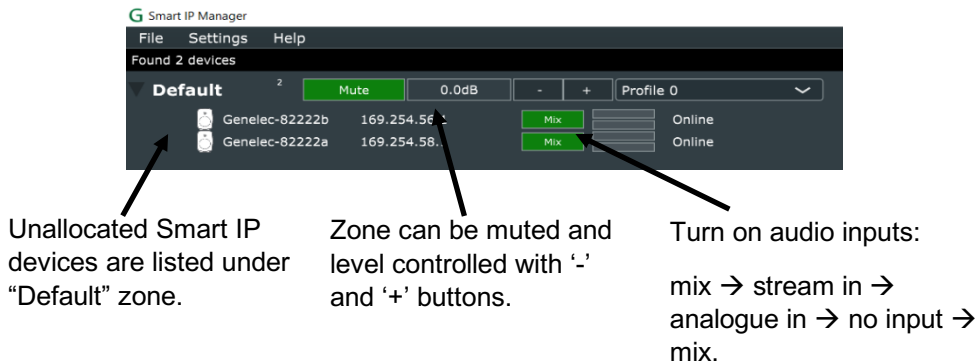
G Smart IP Manager

File Settings Help

Found 2 devices

Default 2 Mute 0.0dB - + Profile 0

Genelec-82222b 169.254.56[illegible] Mix Online

Genelec-82222a 169.254.58.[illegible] Mix Online

Unallocated Smart IP devices are listed under “Default” zone.

Zone can be muted and level controlled with ‘-’ and ‘+’ buttons.

Turn on audio inputs:

mix → stream in → analogue in → no input → mix.